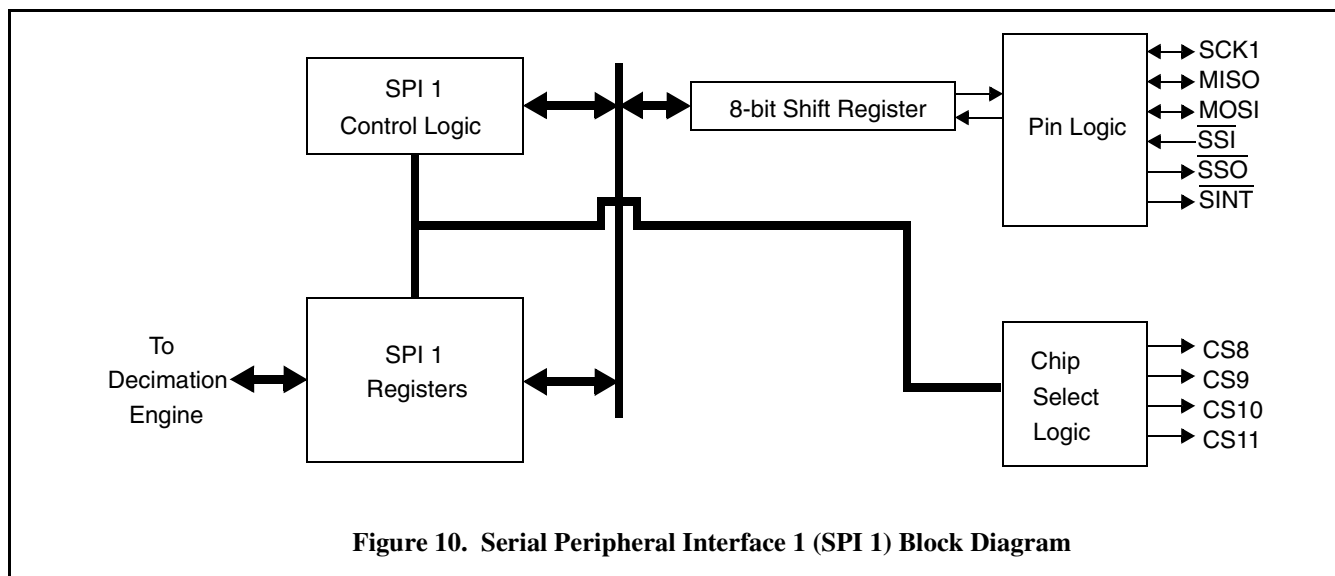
SPI 1
Control Logic

8-bit Shift Register

Pin Logic

SCK1
MISO
MOSI
$\overline{SSI}$
$\overline{SSO}$
$\overline{SINT}$

To
Decimation
Engine

SPI 1
Registers

Chip
Select
Logic

CS8
CS9
CS10
CS11

Figure 10. Serial Peripheral Interface 1 (SPI 1) Block Diagram